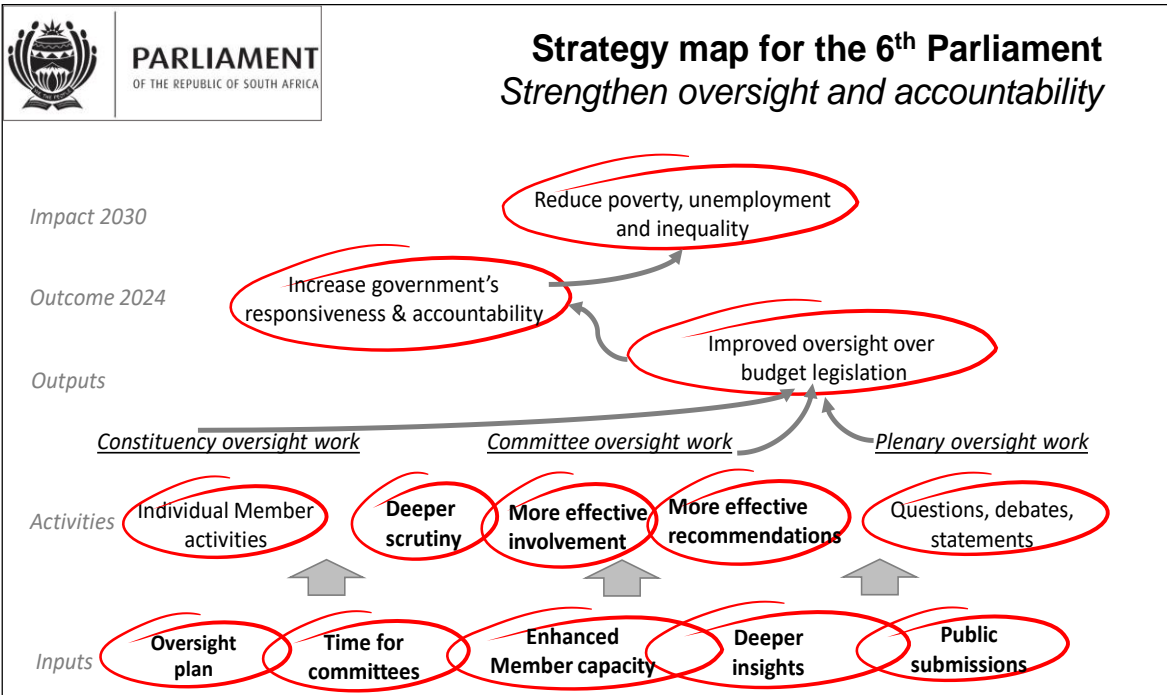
PARLIAMENT
OF THE REPUBLIC OF SOUTH AFRICA

Strategy map for the 6$^{th}$ Parliament
Strengthen oversight and accountability

Impact 2030
Reduce poverty, unemployment and inequality

Outcome 2024
Increase government's responsiveness & accountability

Outputs
Improved oversight over budget legislation

Constituency oversight work
Committee oversight work
Plenary oversight work

Activities
Individual Member activities
Deeper scrutiny
More effective involvement
More effective recommendations
Questions, debates, statements

Inputs
Oversight plan
Time for committees
Enhanced Member capacity
Deeper insights
Public submissions